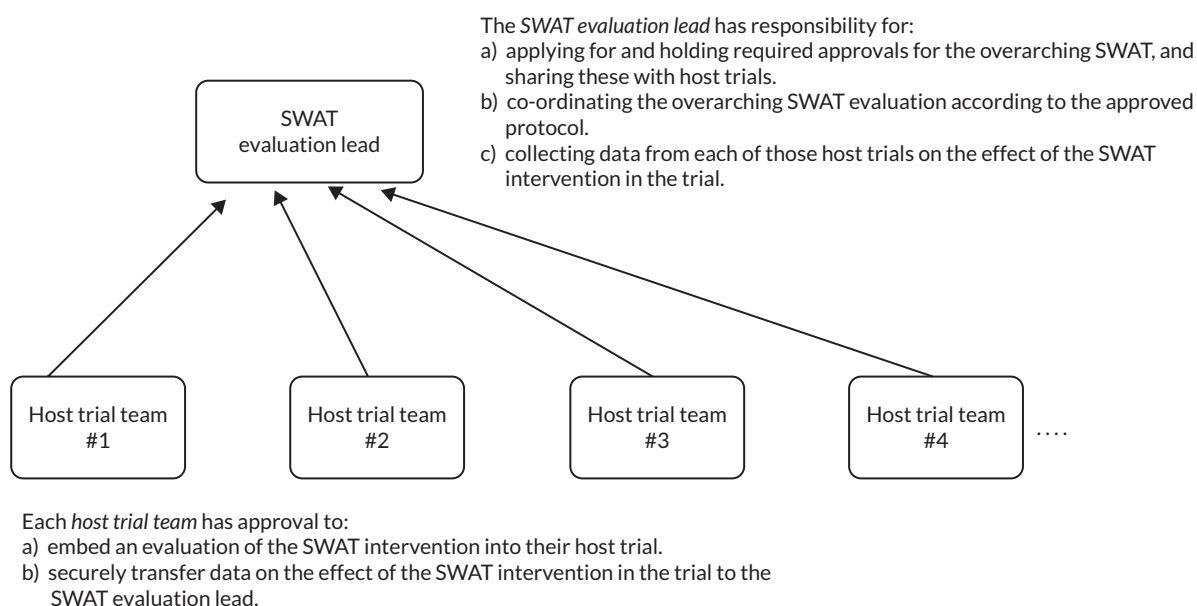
The SWAT evaluation lead has responsibility for:
a) applying for and holding required approvals for the overarching SWAT, and sharing these with host trials.
b) co-ordinating the overarching SWAT evaluation according to the approved protocol.
c) collecting data from each of those host trials on the effect of the SWAT intervention in the trial.

SWAT evaluation lead

Host trial team #1

Host trial team #2

Host trial team #3

Host trial team #4

....

Each host trial team has approval to:
a) embed an evaluation of the SWAT intervention into their host trial.
b) securely transfer data on the effect of the SWAT intervention in the trial to the SWAT evaluation lead.